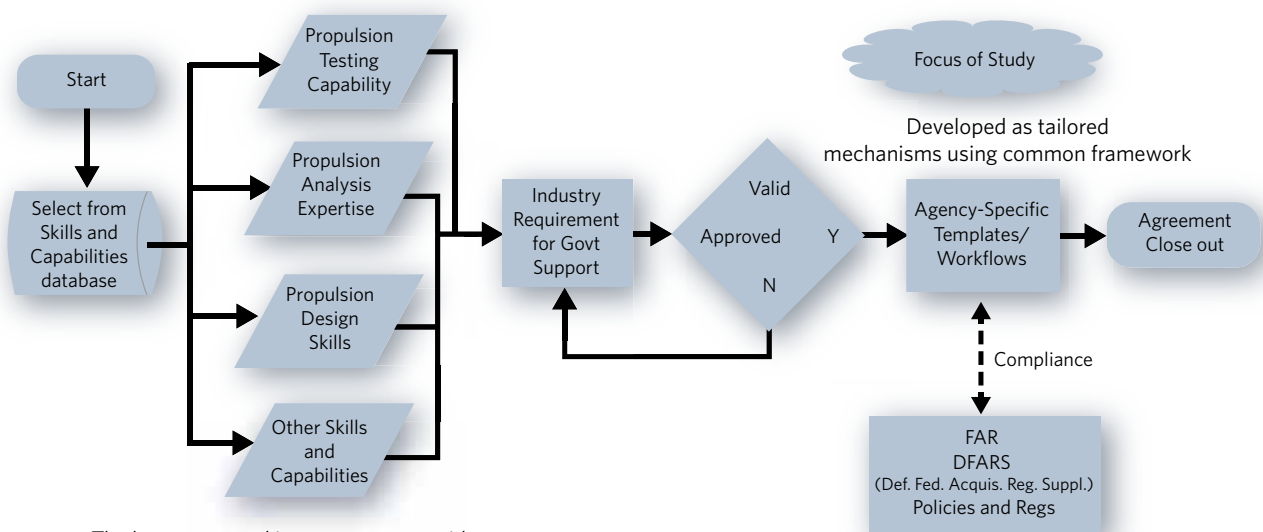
Start

Select from Skills and Capabilities database

Propulsion Testing Capability

Propulsion Analysis Expertise

Propulsion Design Skills

Other Skills and Capabilities

Industry Requirement for Govt Support

Valid

Approved

Y

N

Focus of Study

Developed as tailored mechanisms using common framework

Agency-Specific Templates/ Workflows

Agreement Close out

Compliance

FAR
DFARS
(Def. Fed. Acquis. Reg. Suppl.)
Policies and Regs

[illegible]